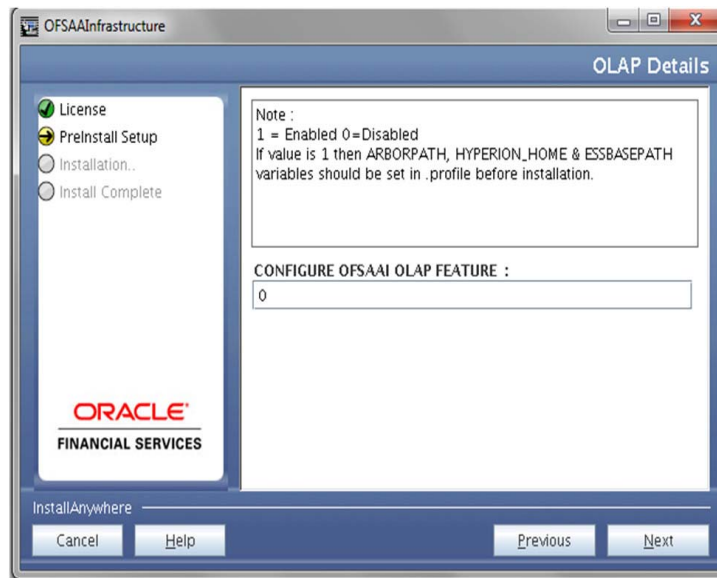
OFSAAInfrastructure

OLAP Details

License
PreInstall Setup
Installation..
Install Complete

ORACLE
FINANCIAL SERVICES

Note :
1 = Enabled 0=Disabled
If value is 1 then ARBORPATH, HYPERION_HOME & ESSBASEPATH variables should be set in .profile before installation.

CONFIGURE OFSAAI OLAP FEATURE :
0

InstallAnywhere

Cancel
Help
Previous
Next